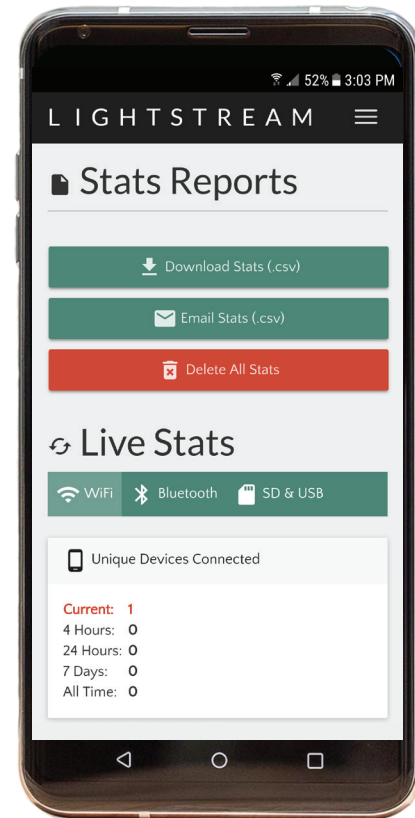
52% 3:03 PM

LIGHTSTREAM

Stats Reports

Download Stats (.csv)

Email Stats (.csv)

Delete All Stats

Live Stats

WiFi Bluetooth SD & USB

Unique Devices Connected

Current: 1
4 Hours: 0
24 Hours: 0
7 Days: 0
All Time: 0